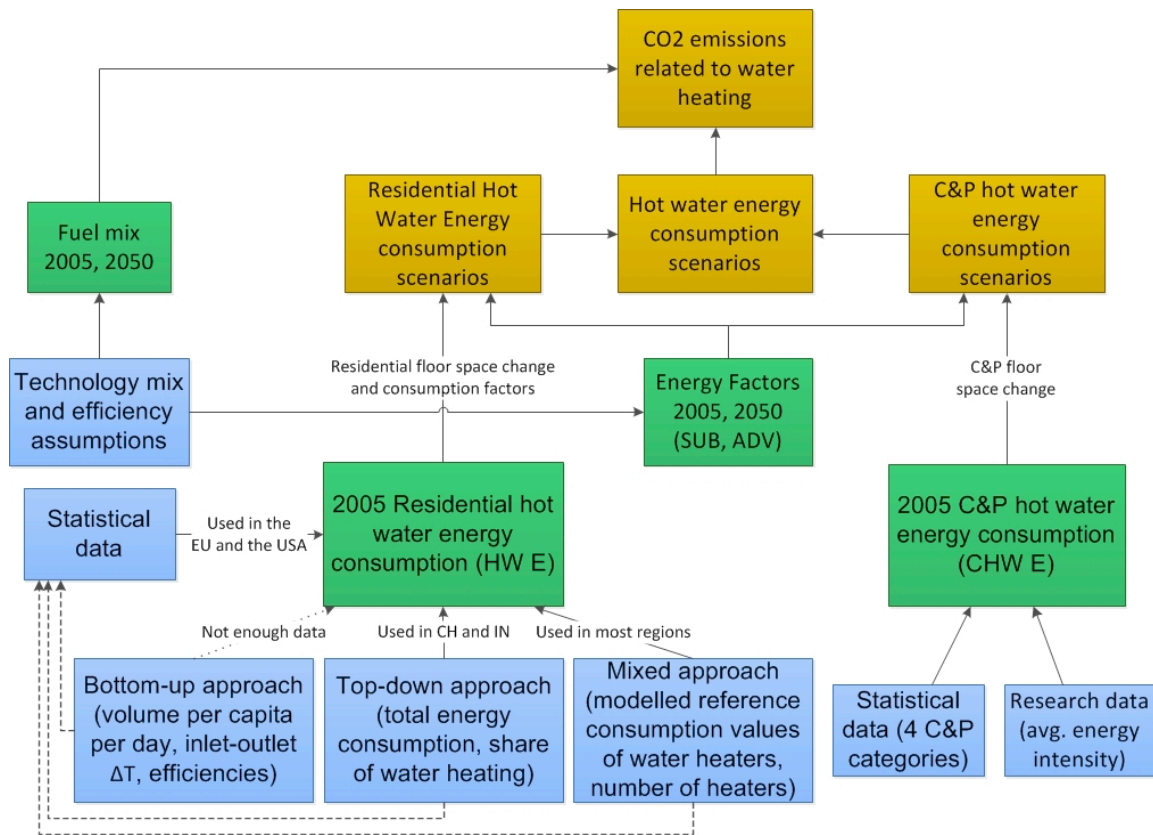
CO2 emissions related to water heating

Fuel mix 2005, 2050

Residential Hot Water Energy consumption scenarios

Hot water energy consumption scenarios

C&P hot water energy consumption scenarios

Technology mix and efficiency assumptions

Residential floor space change and consumption factors

Energy Factors 2005, 2050 (SUB, ADV)

C&P floor space change

Statistical data

Used in the EU and the USA

2005 Residential hot water energy consumption (HW E)

2005 C&P hot water energy consumption (CHW E)

Not enough data

Used in CH and IN

Used in most regions

Bottom-up approach (volume per capita per day, inlet-outlet ΔT, efficiencies)

Top-down approach (total energy consumption, share of water heating)

Mixed approach (modelled reference consumption values of water heaters, number of heaters)

Statistical data (4 C&P categories)

Research data (avg. energy intensity)